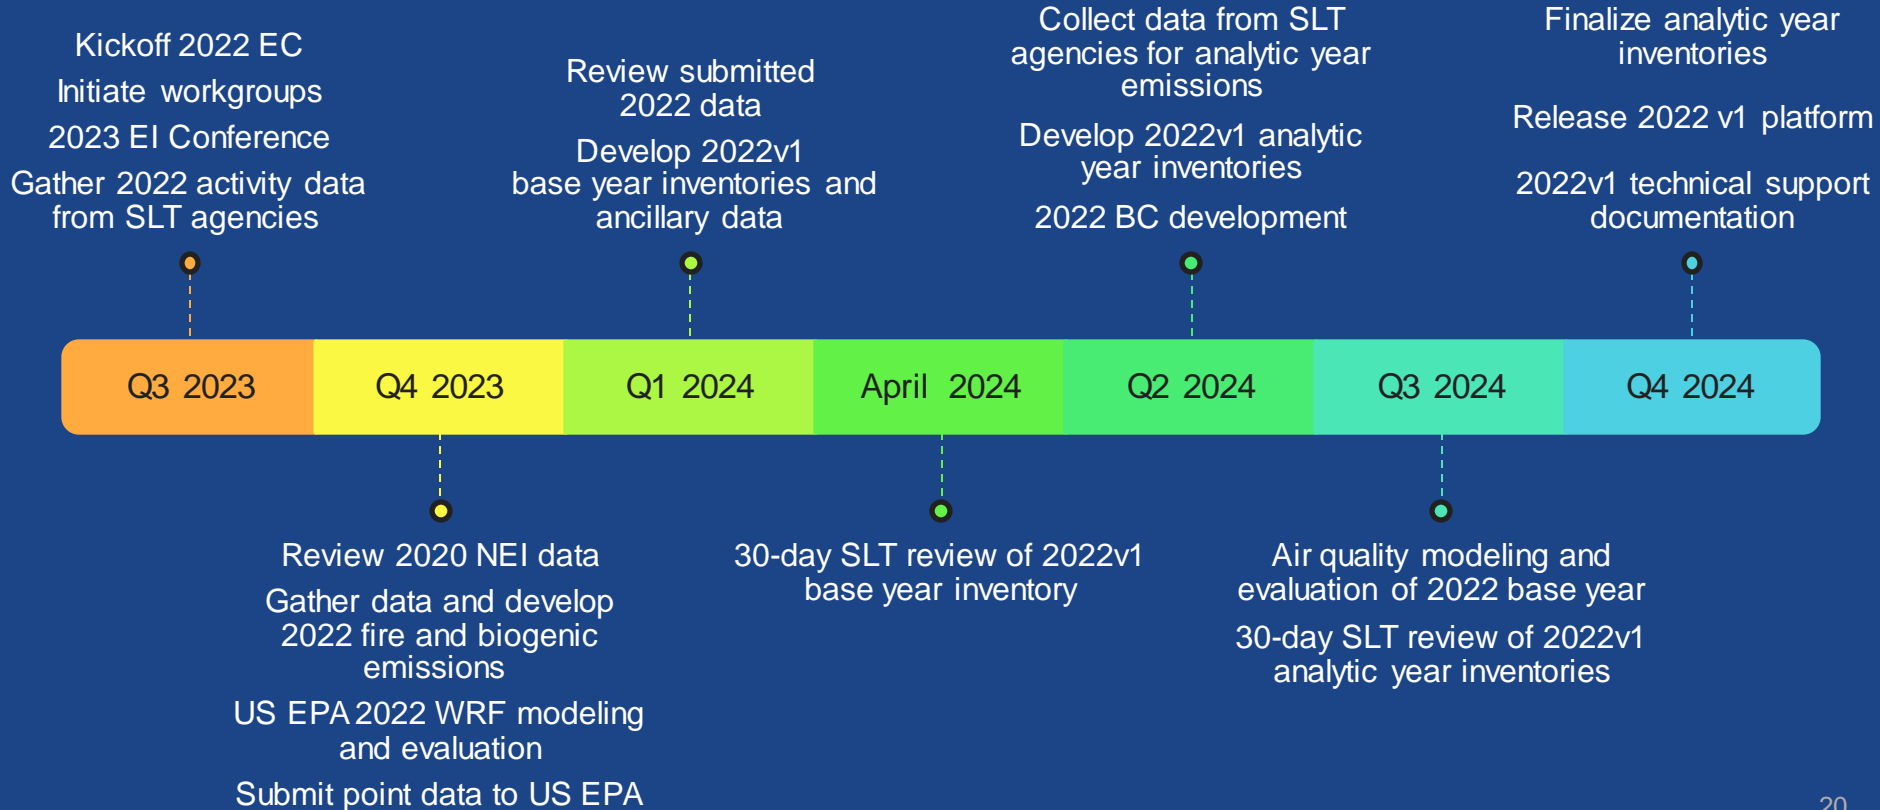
Kickoff 2022 EC

Initiate workgroups

2023 EI Conference

Gather 2022 activity data from SLT agencies

Review submitted 2022 data

Develop 2022v1 base year inventories and ancillary data

Collect data from SLT agencies for analytic year emissions

Develop 2022v1 analytic year inventories

2022 BC development

Finalize analytic year inventories

Release 2022 v1 platform

2022v1 technical support documentation

Q3 2023

Q4 2023

Q1 2024

April 2024

Q2 2024

Q3 2024

Q4 2024

Review 2020 NEI data

Gather data and develop 2022 fire and biogenic emissions

US EPA 2022 WRF modeling and evaluation

Submit point data to US EPA

30-day SLT review of 2022v1 base year inventory

Air quality modeling and evaluation of 2022 base year

30-day SLT review of 2022v1 analytic year inventories

20